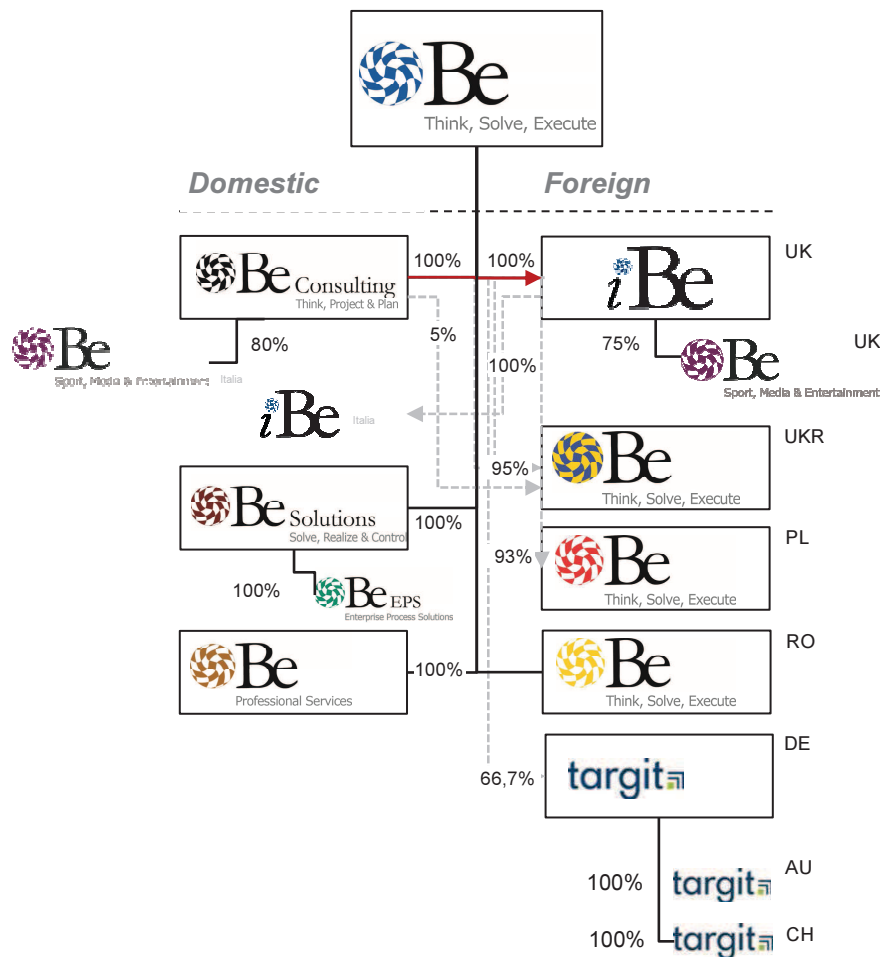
Be
Think, Solve, Execute

Domestic

Foreign

Be Consulting
Think, Project & Plan

100%

100%

iBe

UK

80%

Be
Sport, Media & Entertainment Italia

5%

100%

75%

Be
Sport, Media & Entertainment

UK

iBe Italia

Be
Think, Solve, Execute

UKR

95%

Be Solutions
Solve, Realize & Control

100%

Be
Think, Solve, Execute

PL

93%

100%

Be EPS
Enterprise Process Solutions

Be
Professional Services

100%

Be
Think, Solve, Execute

RO

targit

DE

66,7%

targit

AU

100%

targit

CH

100%